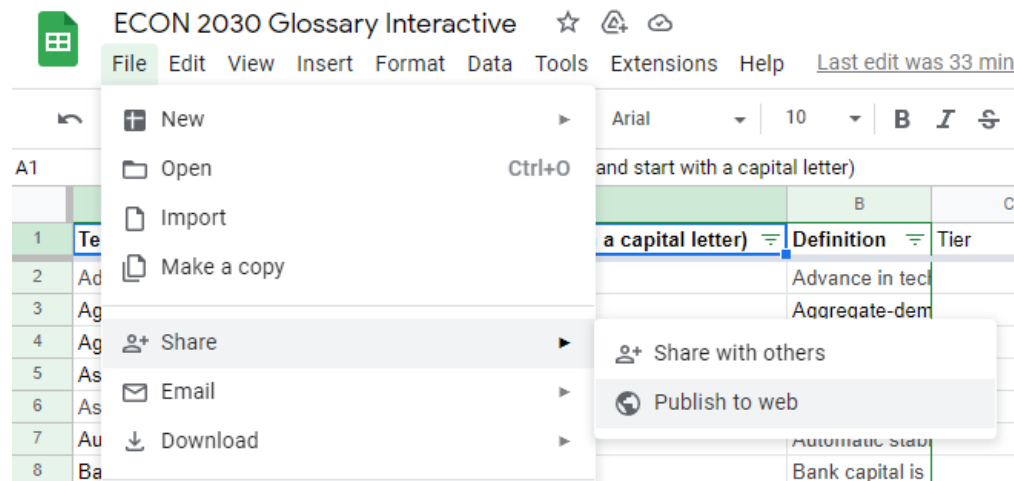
ECON 2030 Glossary Interactive

File Edit View Insert Format Data Tools Extensions Help Last edit was 33 min

Arial 10 B I S

A1 and start with a capital letter)

B C

| | | B | C |
|---|---|---|---|
| 1 | Te a capital letter) | Definition | Tier |
| 2 | Ad | Advance in tec | |
| 3 | Ag | Aggregate-dem | |
| 4 | Ag | | |
| 5 | As | | |
| 6 | As | | |
| 7 | Au | Automatic stab | |
| 8 | Ba | Bank capital is | |

New
Open Ctrl+O
Import
Make a copy
Share
Email
Download

Share with others
Publish to web